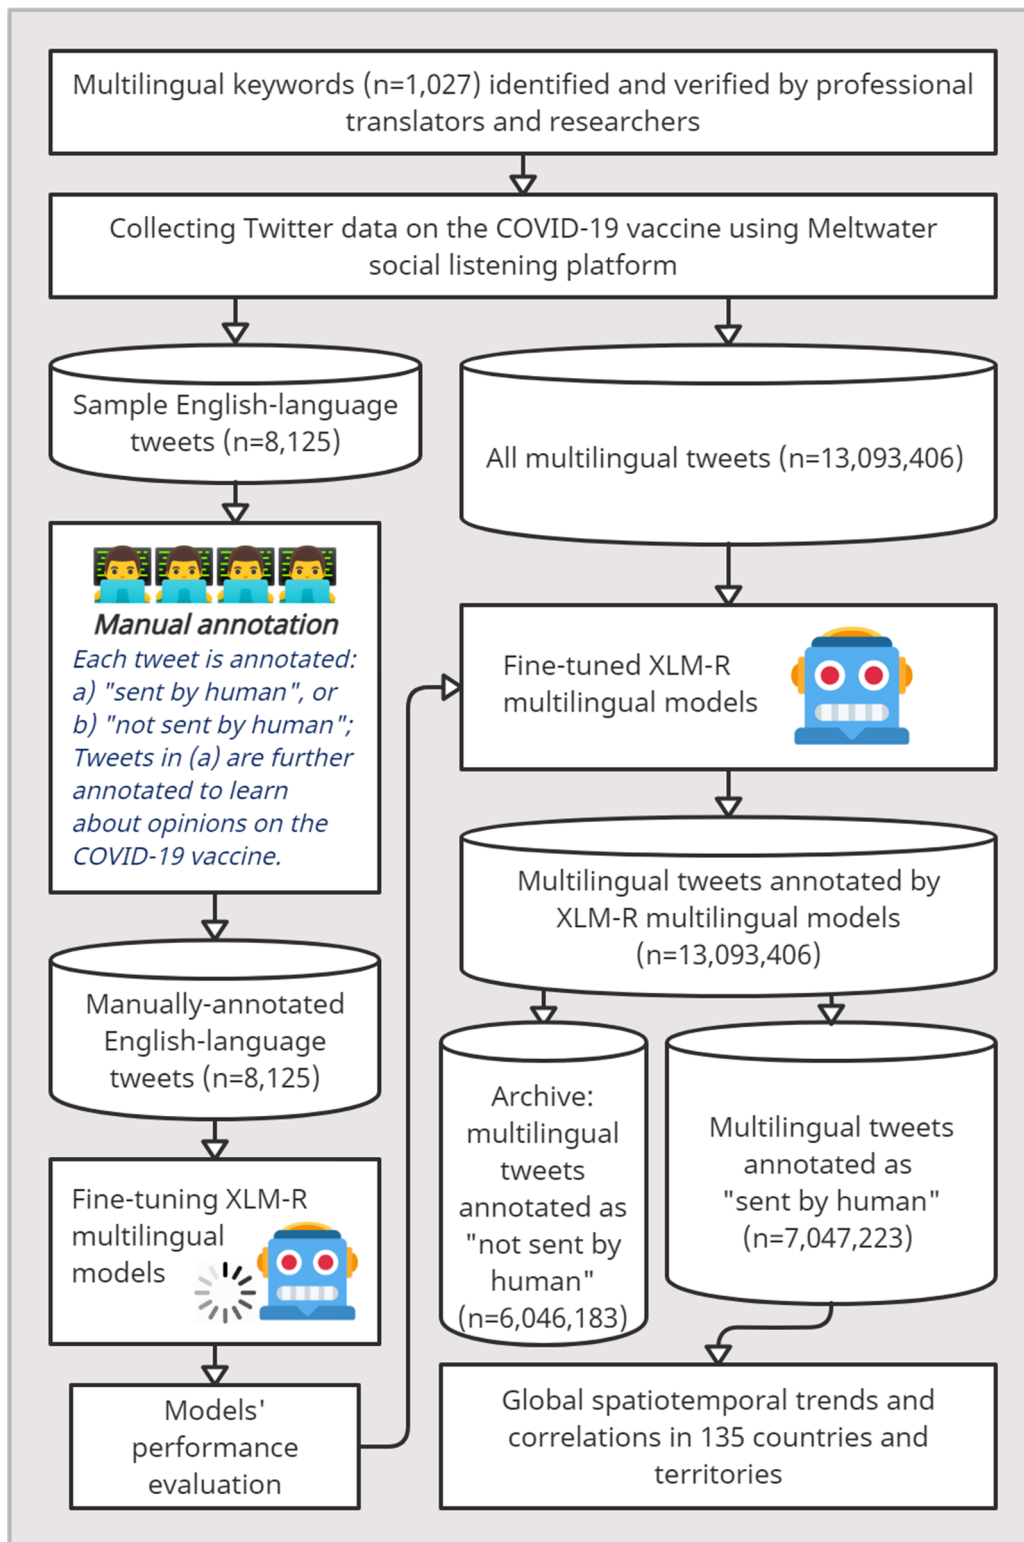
Multilingual keywords (n=1,027) identified and verified by professional translators and researchers

Collecting Twitter data on the COVID-19 vaccine using Meltwater social listening platform

Sample English-language tweets (n=8,125)

All multilingual tweets (n=13,093,406)

Manual annotation

Each tweet is annotated: a) "sent by human", or b) "not sent by human"; Tweets in (a) are further annotated to learn about opinions on the COVID-19 vaccine.

Fine-tuned XLM-R multilingual models

Multilingual tweets annotated by XLM-R multilingual models (n=13,093,406)

Manually-annotated English-language tweets (n=8,125)

Archive: multilingual tweets annotated as "not sent by human" (n=6,046,183)

Multilingual tweets annotated as "sent by human" (n=7,047,223)

Fine-tuning XLM-R multilingual models

Models' performance evaluation

Global spatiotemporal trends and correlations in 135 countries and territories